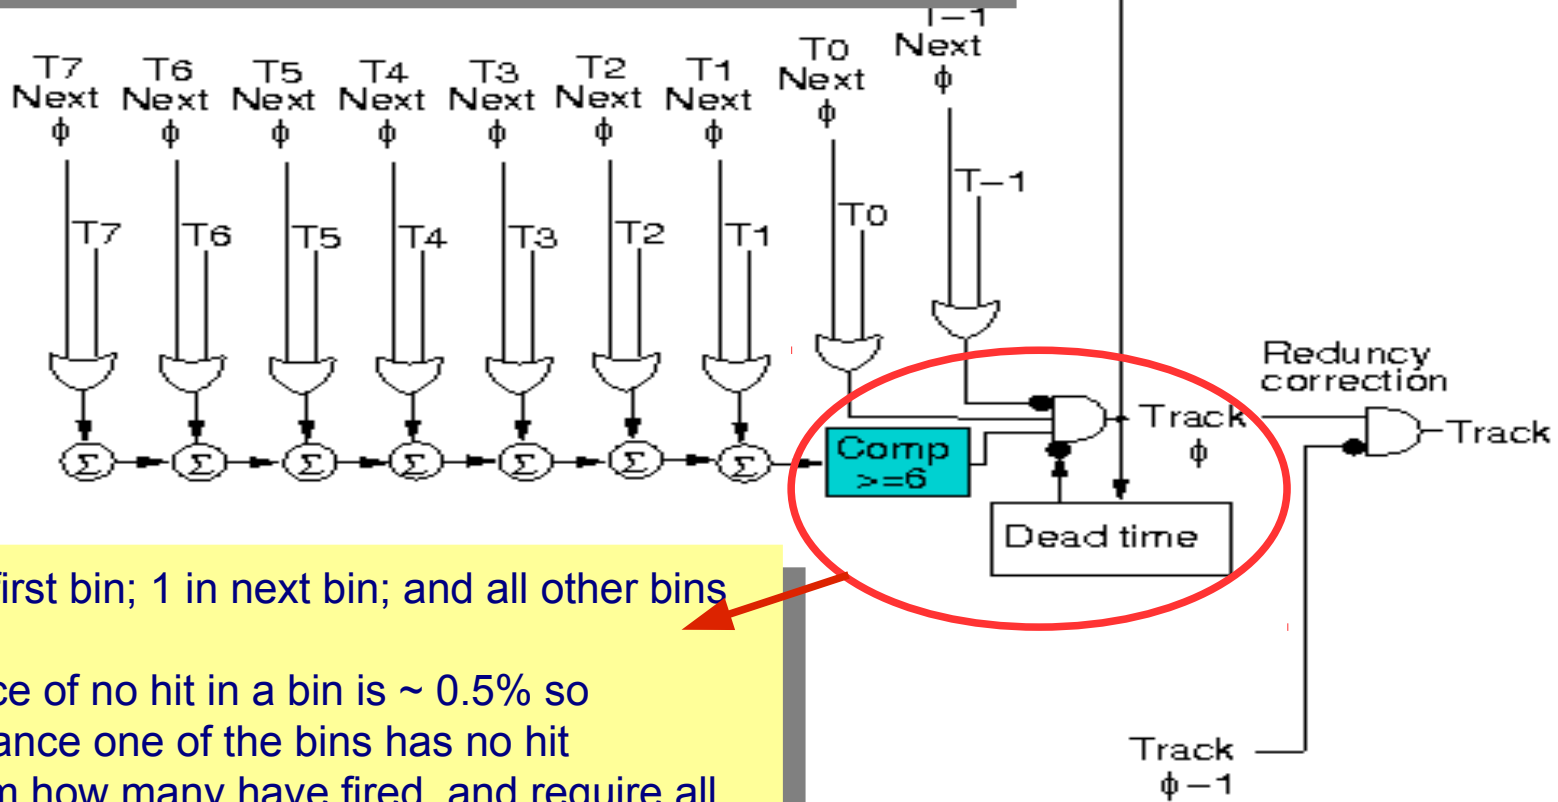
T−1 Next ϕ

T7 Next ϕ
T6 Next ϕ
T5 Next ϕ
T4 Next ϕ
T3 Next ϕ
T2 Next ϕ
T1 Next ϕ
T0 Next ϕ

T7
T6
T5
T4
T3
T2
T1
T0
T−1

Σ Σ Σ Σ Σ Σ Σ

Comp >=6

Track ϕ

Dead time

Redundcy correction

Track

Track ϕ−1

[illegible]first bin; 1 in next bin; and all other bins

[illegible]ce of no hit in a bin is ~ 0.5% so
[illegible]ance one of the bins has no hit
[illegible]n how many have fired, and require all